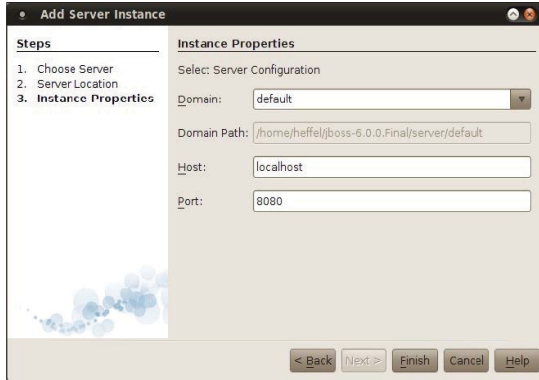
Add Server Instance

Steps

1. Choose Server
2. Server Location
3. Instance Properties

Instance Properties

Selec: Server Configuration

Domain: default

Domain Path: /home/heffel/jboss-6.0.0.Final/server/default

Host: localhost

Port: 8080

< Back Next > Finish Cancel Help